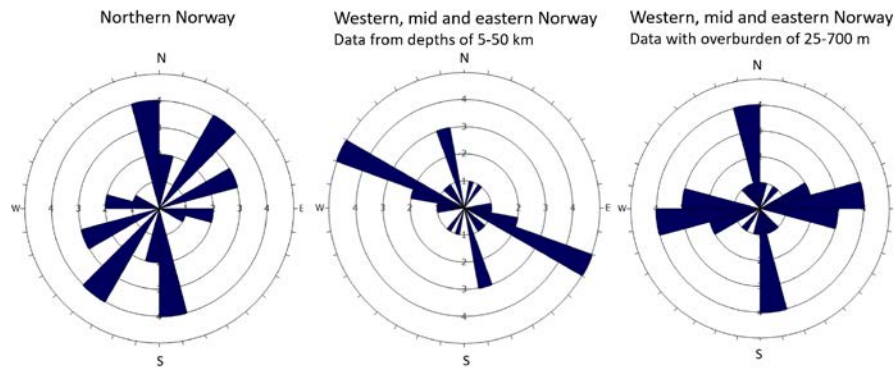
Northern Norway

N

W 4 3 2 1 1 2 3 4 E

S

Western, mid and eastern Norway
Data from depths of 5-50 km

N

4
3
2
1
W 4 3 2 1 1 2 3 4 E
1
2
3
4

S

Western, mid and eastern Norway
Data with overburden of 25-700 m

N

W

E

S